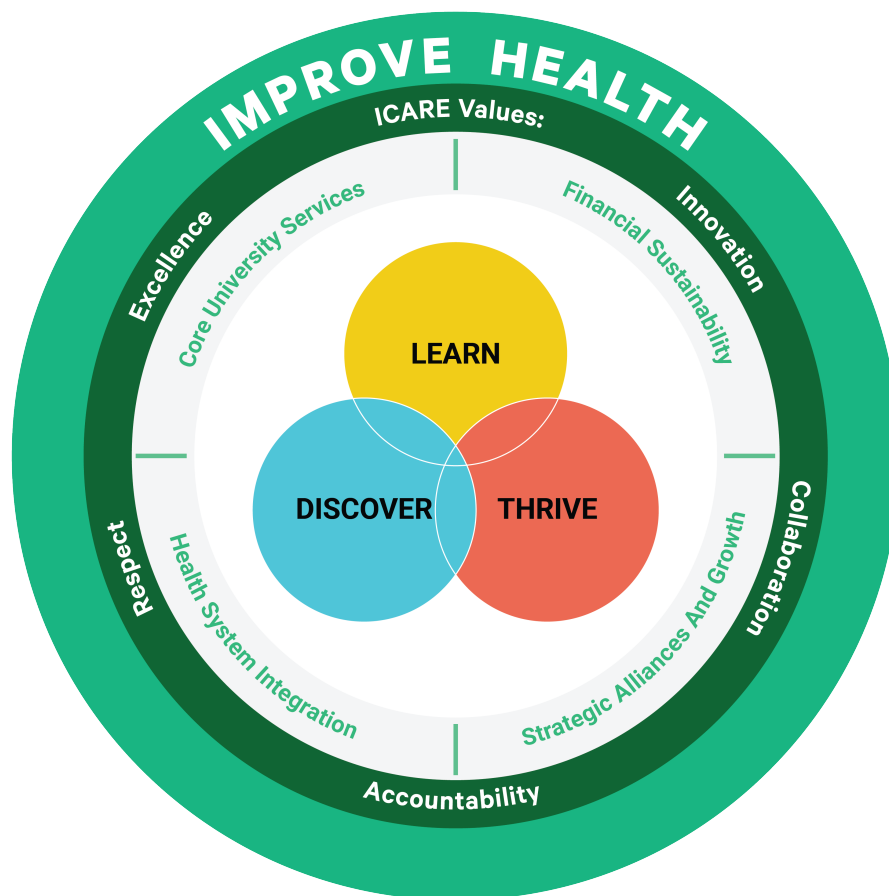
IMPROVE HEALTH

ICARE Values:

Innovation

Collaboration

Accountability

Respect

Excellence

Core University Services

Financial Sustainability

Strategic Alliances And Growth

Health System Integration

LEARN

DISCOVER

THRIVE